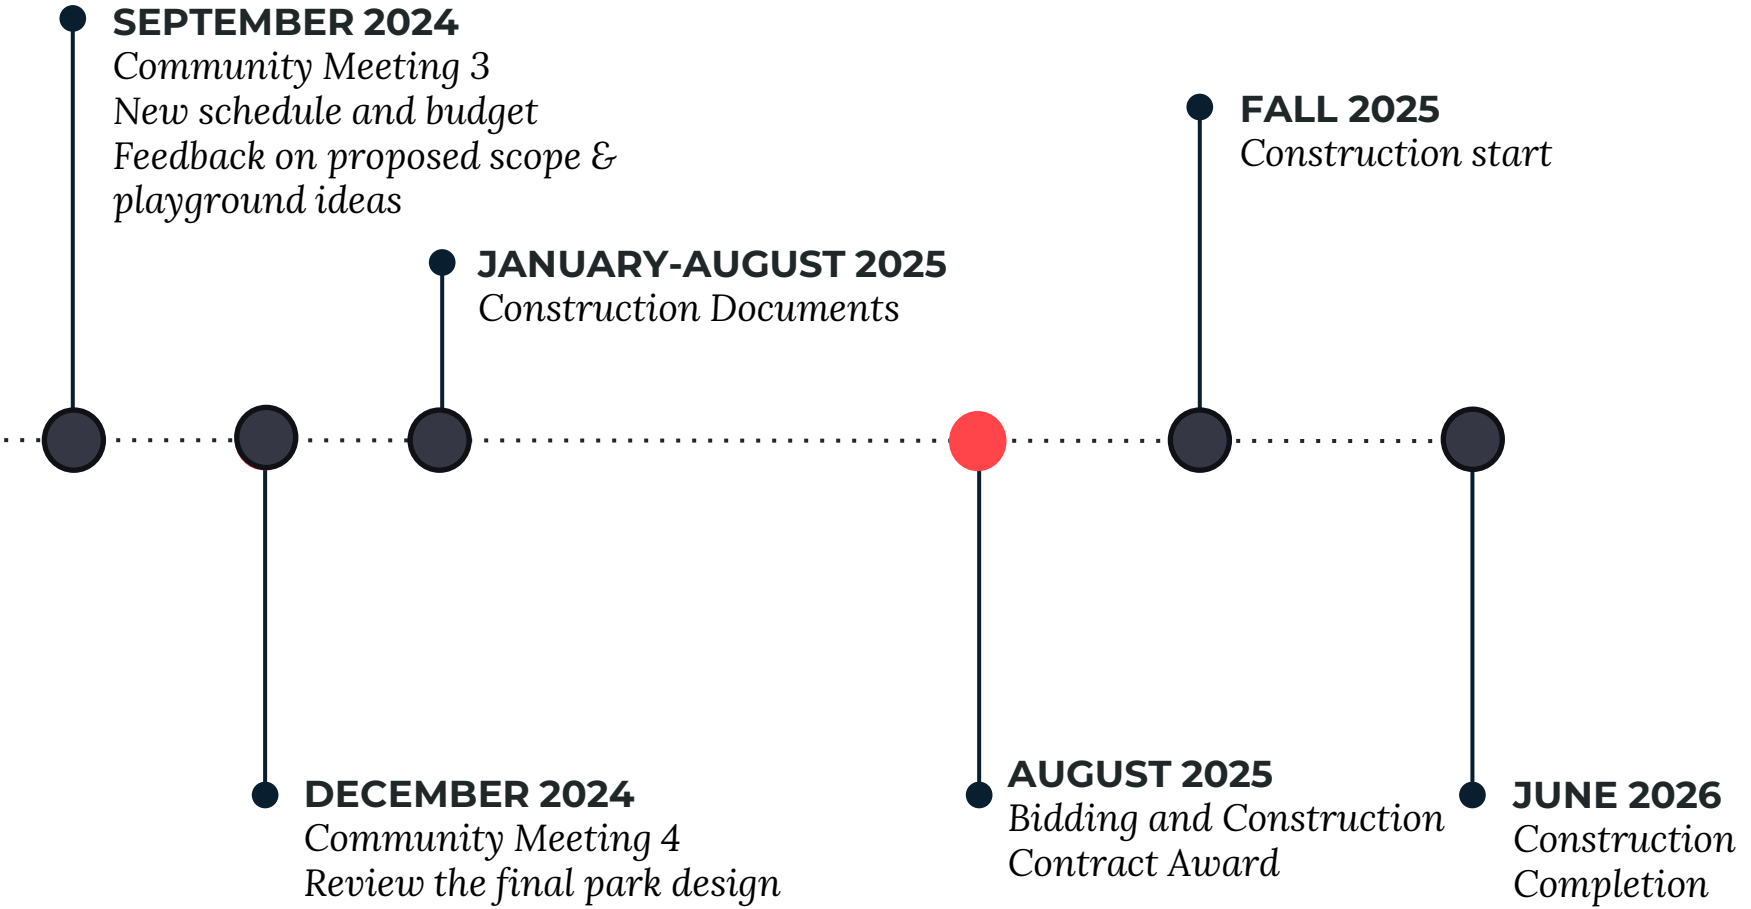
SEPTEMBER 2024
Community Meeting 3
New schedule and budget
Feedback on proposed scope & playground ideas

JANUARY-AUGUST 2025
Construction Documents

FALL 2025
Construction start

DECEMBER 2024
Community Meeting 4
Review the final park design

AUGUST 2025
Bidding and Construction Contract Award

JUNE 2026
Construction Completion